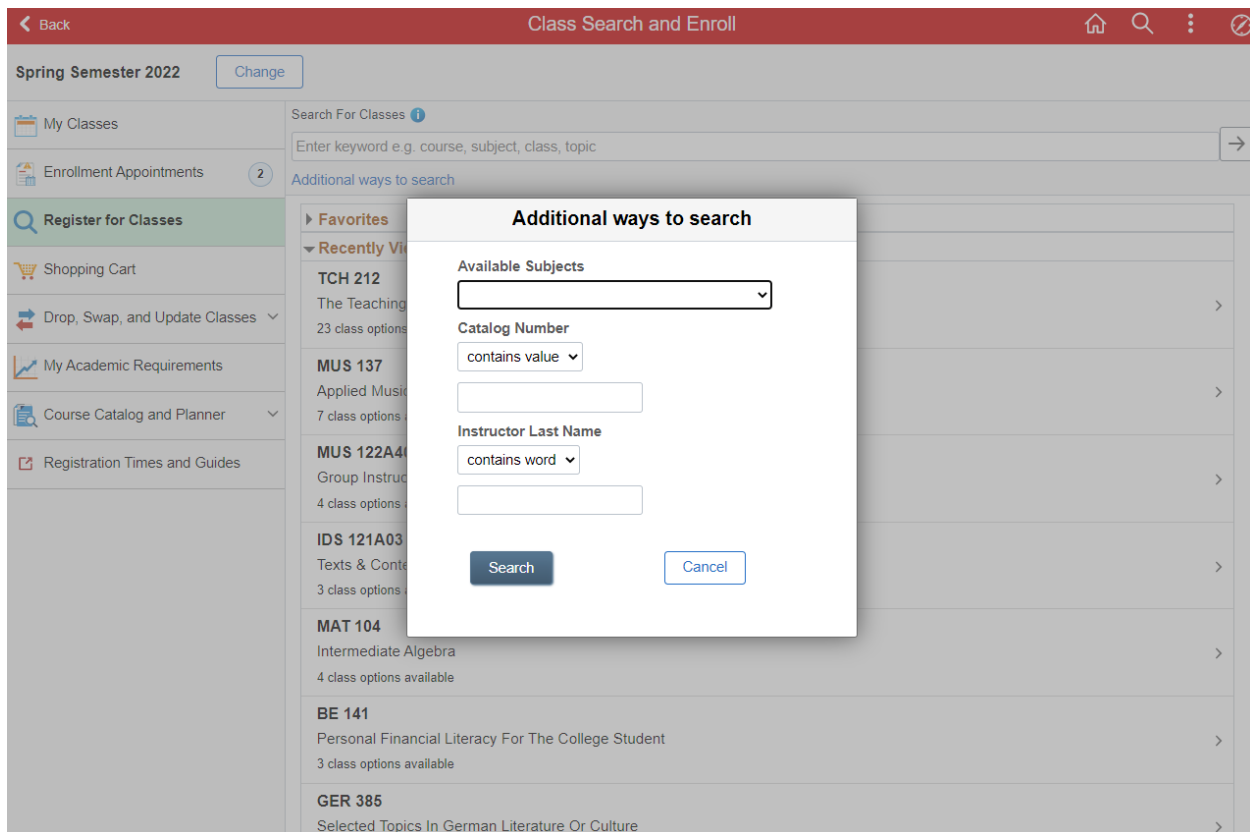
Back

Class Search and Enroll

Spring Semester 2022

Change

My Classes

Enrollment Appointments 2

Register for Classes

Shopping Cart

Drop, Swap, and Update Classes

My Academic Requirements

Course Catalog and Planner

Registration Times and Guides

Search For Classes

Enter keyword e.g. course, subject, class, topic

Additional ways to search

Favorites

Recently Vi

TCH 212
The Teaching
23 class options

MUS 137
Applied Music
7 class options

MUS 122A4
Group Instruc
4 class options

IDS 121A03
Texts & Conte
3 class options

MAT 104
Intermediate Algebra
4 class options available

BE 141
Personal Financial Literacy For The College Student
3 class options available

GER 385
Selected Topics In German Literature Or Culture

Additional ways to search

Available Subjects

Catalog Number

contains value

Instructor Last Name

contains word

Search

Cancel